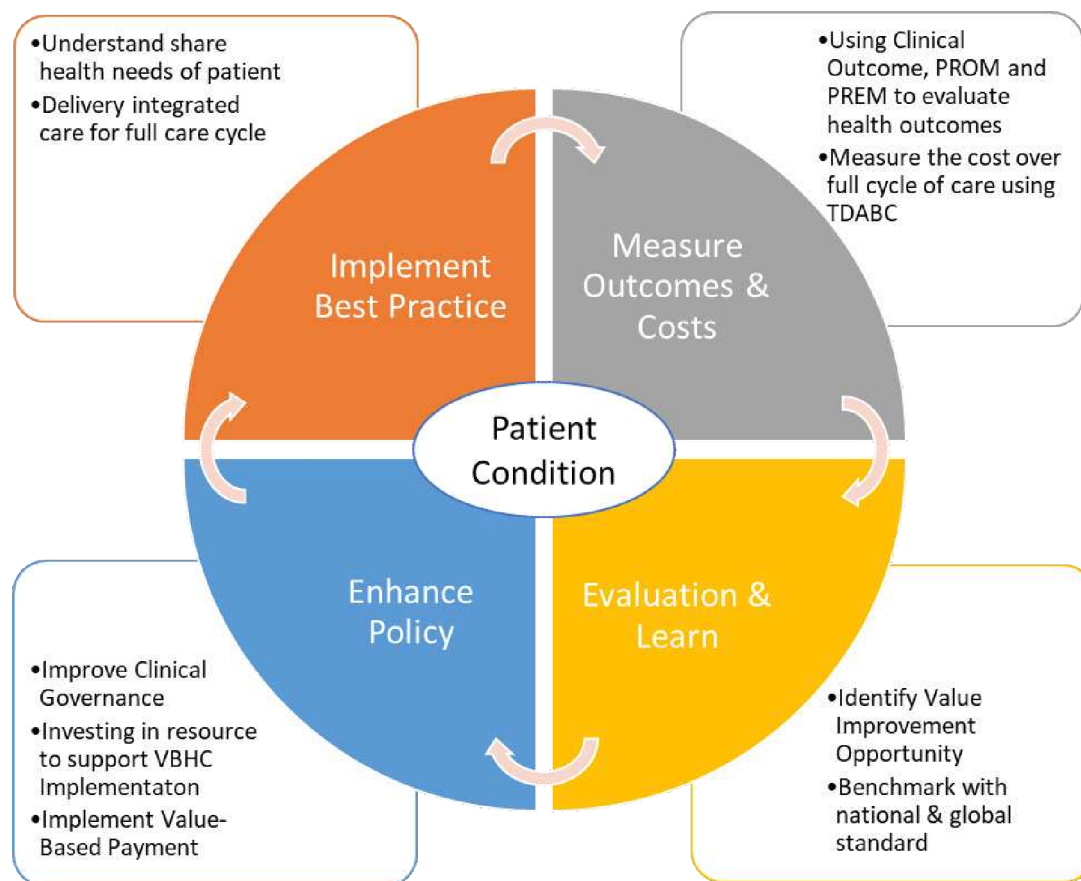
•Understand share health needs of patient
•Delivery integrated care for full care cycle

•Using Clinical Outcome, PROM and PREM to evaluate health outcomes
•Measure the cost over full cycle of care using TDABC

Implement Best Practice

Measure Outcomes & Costs

Patient Condition

Enhance Policy

Evaluation & Learn

•Improve Clinical Governance
•Investing in resource to support VBHC Implementaton
•Implement Value-Based Payment

•Identify Value Improvement Opportunity
•Benchmark with national & global standard